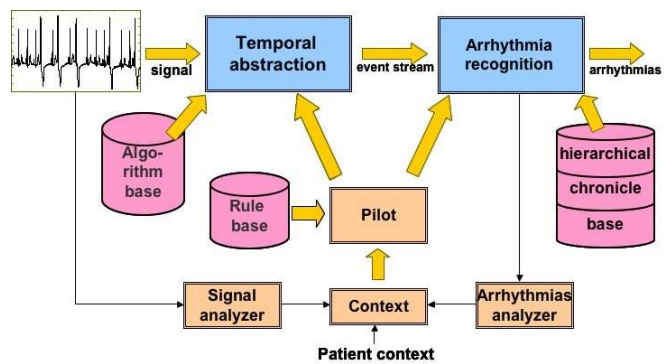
signal

Temporal abstraction

event stream

Arrhythmia recognition

arrhythmias

Algorithm base

Rule base

Pilot

hierarchical chronicle base

Signal analyzer

Context

Arrhythmias analyzer

Patient context